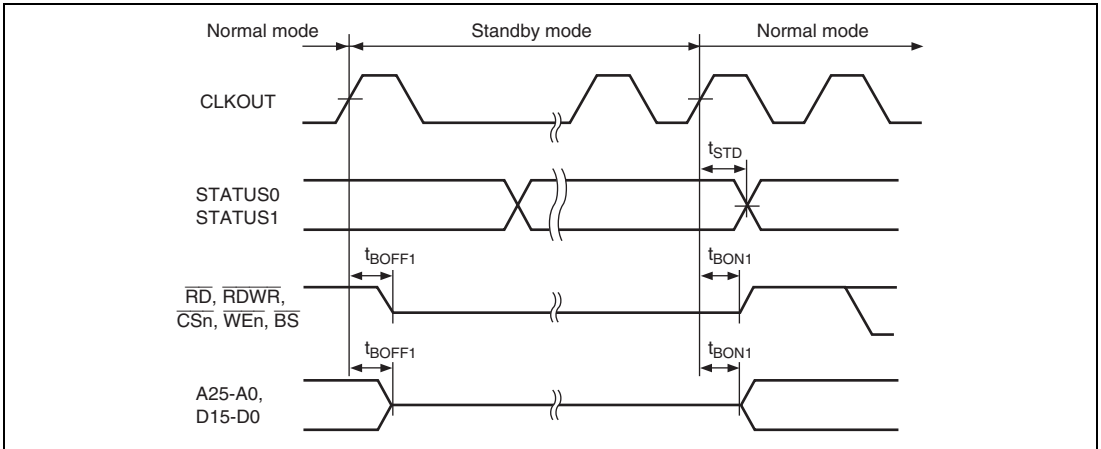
Normal mode
Standby mode
Normal mode

CLKOUT

$t_{STD}$

STATUS0
STATUS1

$t_{BOFF1}$
$t_{BON1}$

$\overline{RD}$, $\overline{RDWR}$, $\overline{CSn}$, $\overline{WEn}$, $\overline{BS}$

$t_{BOFF1}$
$t_{BON1}$

A25-A0,
D15-D0